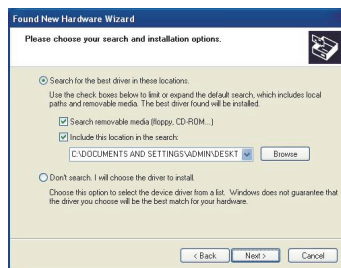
Found New Hardware Wizard

Please choose your search and installation options.

Search for the best driver in these locations.

Use the check boxes below to limit or expand the default search, which includes local paths and removable media. The best driver found will be installed.

Search removable media (floppy, CD-ROM...)

Include this location in the search:

C:\DOCUMENTS AND SETTINGS\ADMIN\DESKT

Browse

Don't search. I will choose the driver to install.

Choose this option to select the device driver from a list. Windows does not guarantee that the driver you choose will be the best match for your hardware.

< Back

Next >

Cancel